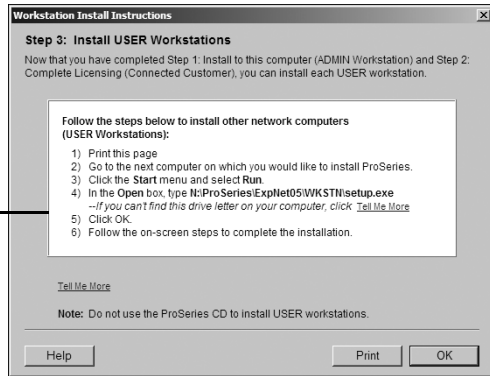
Workstation Install Instructions

Step 3: Install USER Workstations

Now that you have completed Step 1: Install to this computer (ADMIN Workstation) and Step 2: Complete Licensing (Connected Customer), you can install each USER workstation.

Follow the steps below to install other network computers (USER Workstations):

1) Print this page
2) Go to the next computer on which you would like to install ProSeries.
3) Click the Start menu and select Run.
4) In the Open box, type N:\ProSeries\ExpNet05\WKSTN\setup.exe
--If you can't find this drive letter on your computer, click Tell Me More
5) Click OK.
6) Follow the on-screen steps to complete the installation.

Tell Me More

Note: Do not use the ProSeries CD to install USER workstations.

Help

Print

OK